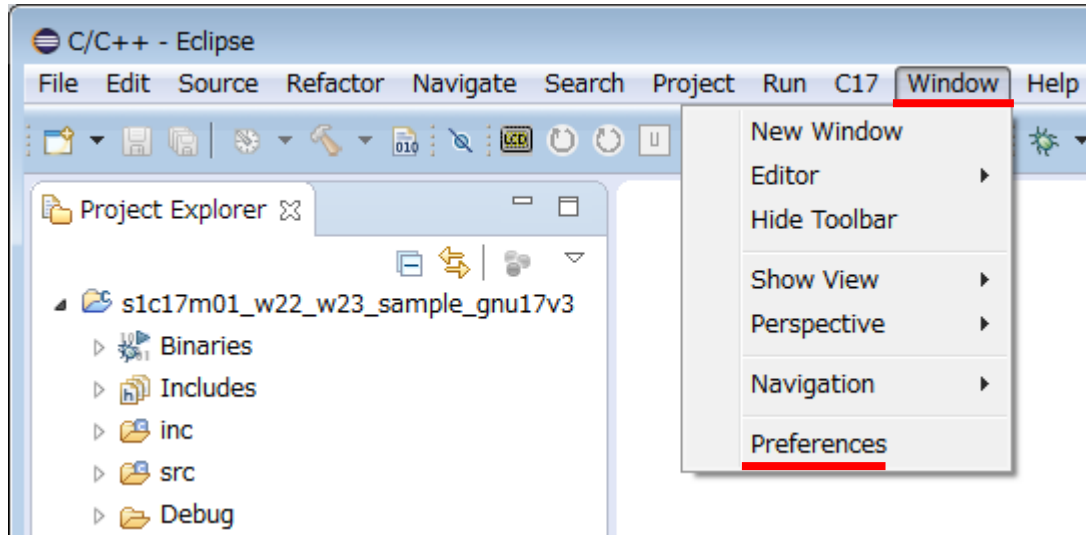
C/C++ - Eclipse

File Edit Source Refactor Navigate Search Project Run C17 Window Help

Project Explorer

s1c17m01_w22_w23_sample_gnu17v3
Binaries
Includes
inc
src
Debug

New Window
Editor
Hide Toolbar
Show View
Perspective
Navigation
Preferences